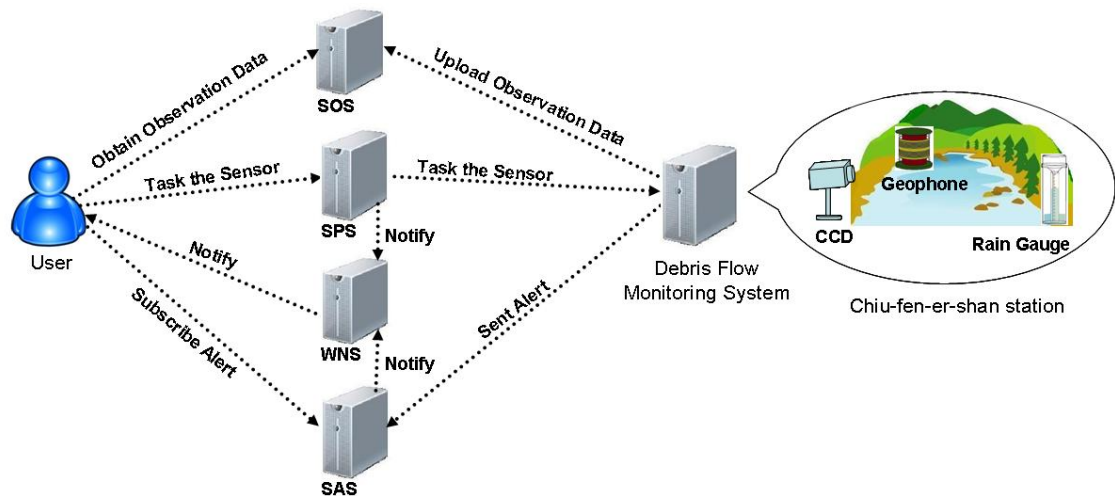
User

Obtain Observation Data

Task the Sensor

Notify

Subscribe Alert

SOS

SPS

Notify

WNS

Notify

SAS

Upload Observation Data

Task the Sensor

Sent Alert

Debris Flow Monitoring System

CCD

Geophone

Rain Gauge

Chiu-fen-er-shan station